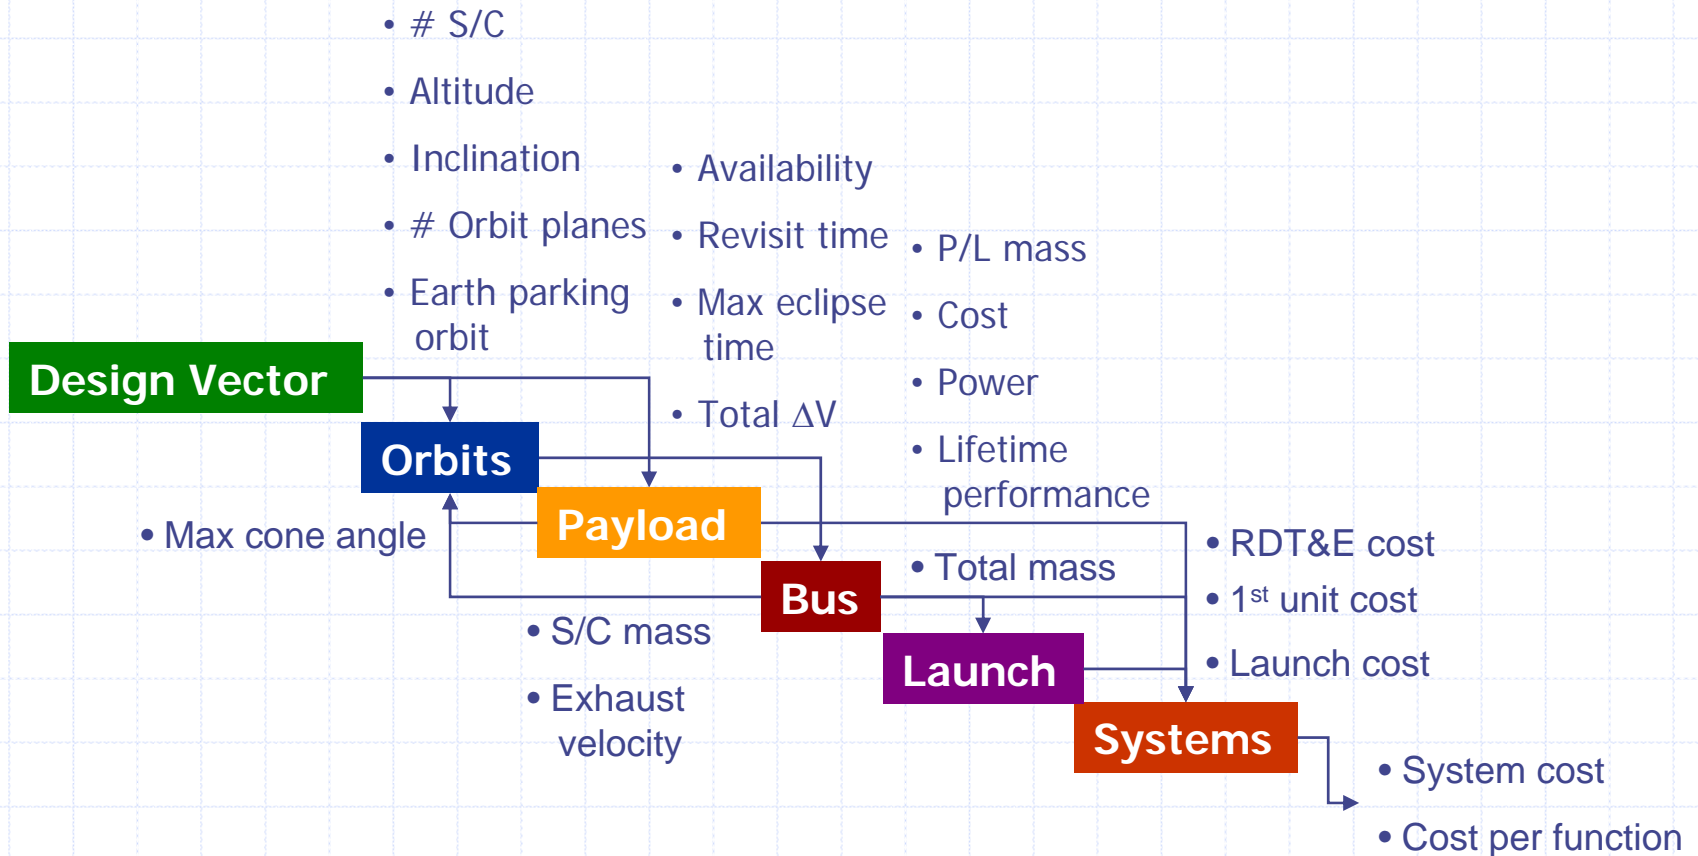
• # S/C
• Altitude
• Inclination
• # Orbit planes
• Earth parking orbit

• Availability
• Revisit time
• Max eclipse time
• Total $\Delta V$

• P/L mass
• Cost
• Power
• Lifetime performance

Design Vector

Orbits

• Max cone angle

Payload

Bus

• Total mass

• S/C mass
• Exhaust velocity

• RDT&E cost
• 1$^{st}$ unit cost
• Launch cost

Launch

Systems

• System cost
• Cost per function